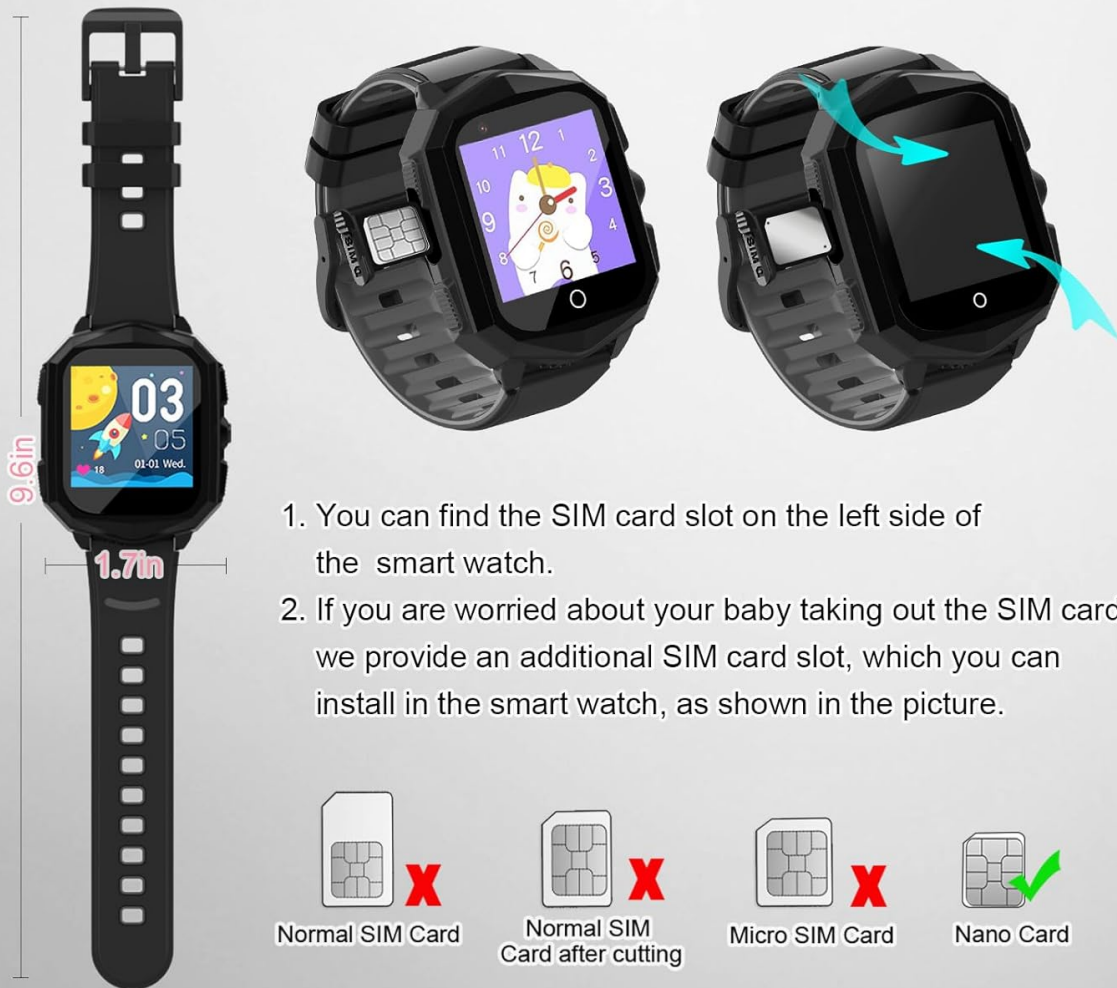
9.6in

03
05
18
01-01 Wed.

1.7in

12
1
2
3
4
5
6
7
8
9
10
11

SIM

1. You can find the SIM card slot on the left side of the smart watch.

2. If you are worried about your baby taking out the SIM card we provide an additional SIM card slot, which you can install in the smart watch, as shown in the picture.

Normal SIM Card

Normal SIM Card after cutting

Micro SIM Card

Nano Card